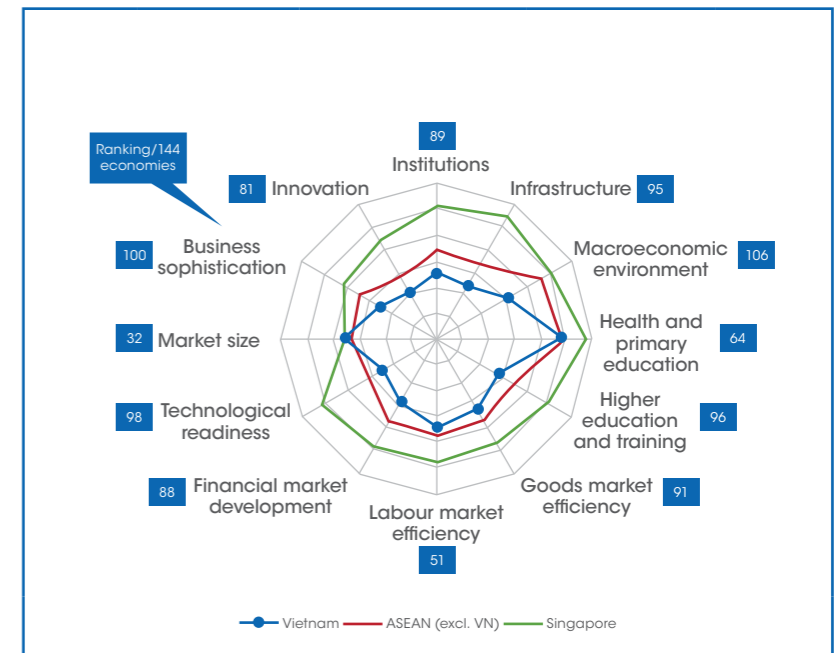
Ranking/144 economies

89
Institutions

95
Infrastructure

Macroeconomic environment
106

Health and primary education
64

Higher education and training
96

Goods market efficiency
91

Labour market efficiency
51

88
Financial market development

98
Technological readiness

32
Market size

100
Business sophistication

81
Innovation

Vietnam ASEAN (excl. VN) Singapore